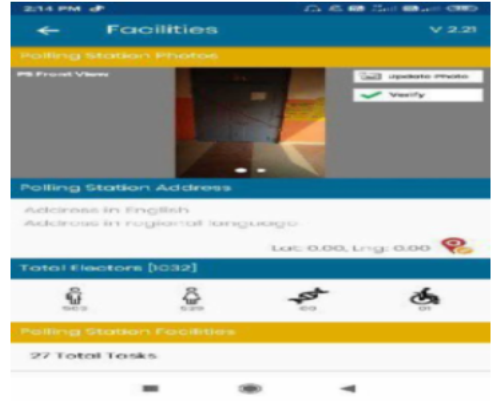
2:14 PM
← Facilities V 2.21

Polling Station Photos

PS Front View

Update Photo

Verify

Polling Station Address

Address in English
Address in regional language

Lat: 0.00, Lng: 0.00

Total Electors [1032]

503 529 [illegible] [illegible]

Polling Station Facilities

27 Total Tasks